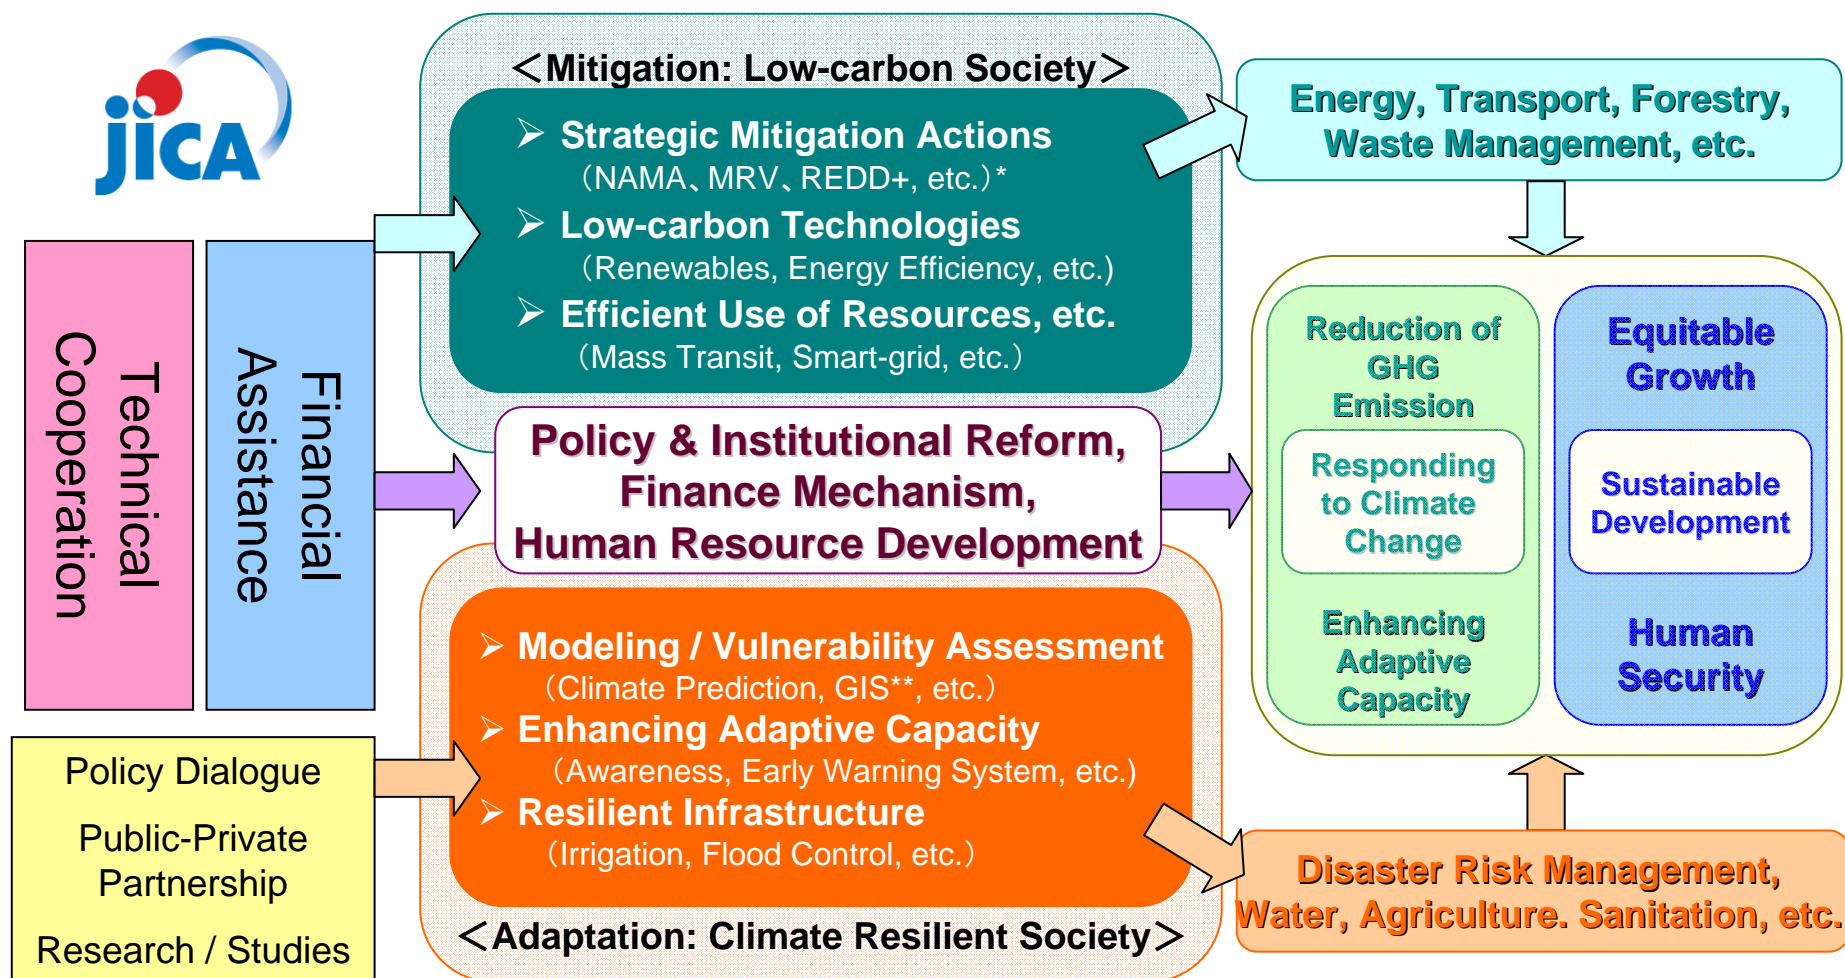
jica

Technical Cooperation

Financial Assistance

Policy Dialogue

Public-Private Partnership

Research / Studies

＜Mitigation: Low-carbon Society＞

➢ Strategic Mitigation Actions
（NAMA、MRV、REDD+, etc.）*
➢ Low-carbon Technologies
（Renewables, Energy Efficiency, etc.）
➢ Efficient Use of Resources, etc.
（Mass Transit, Smart-grid, etc.）

Policy & Institutional Reform,
Finance Mechanism,
Human Resource Development

➢ Modeling / Vulnerability Assessment
（Climate Prediction, GIS**, etc.）
➢ Enhancing Adaptive Capacity
（Awareness, Early Warning System, etc.）
➢ Resilient Infrastructure
（Irrigation, Flood Control, etc.）

＜Adaptation: Climate Resilient Society＞

Energy, Transport, Forestry, Waste Management, etc.

Reduction of GHG Emission

Responding to Climate Change

Enhancing Adaptive Capacity

Equitable Growth

Sustainable Development

Human Security

Disaster Risk Management, Water, Agriculture. Sanitation, etc.